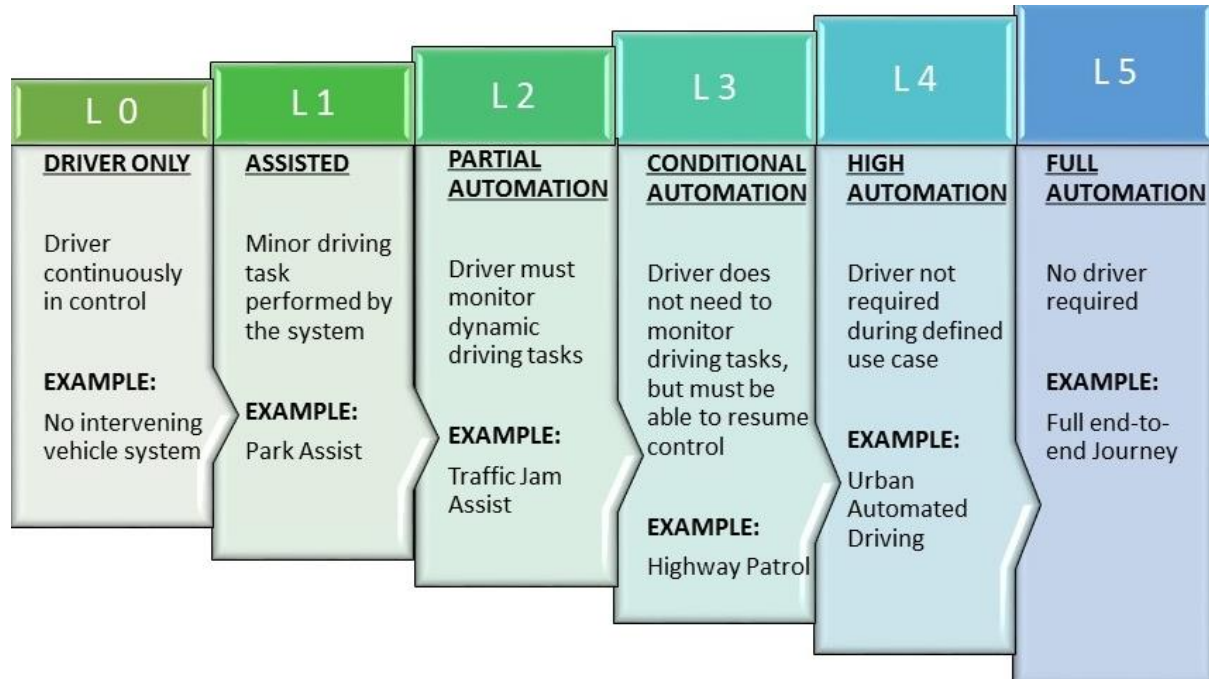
L 0

DRIVER ONLY

Driver continuously in control

EXAMPLE:

No intervening vehicle system

L 1

ASSISTED

Minor driving task performed by the system

EXAMPLE:

Park Assist

L 2

PARTIAL AUTOMATION

Driver must monitor dynamic driving tasks

EXAMPLE:

Traffic Jam Assist

L 3

CONDITIONAL AUTOMATION

Driver does not need to monitor driving tasks, but must be able to resume control

EXAMPLE:

Highway Patrol

L 4

HIGH AUTOMATION

Driver not required during defined use case

EXAMPLE:

Urban Automated Driving

L 5

FULL AUTOMATION

No driver required

EXAMPLE:

Full end-to-end Journey